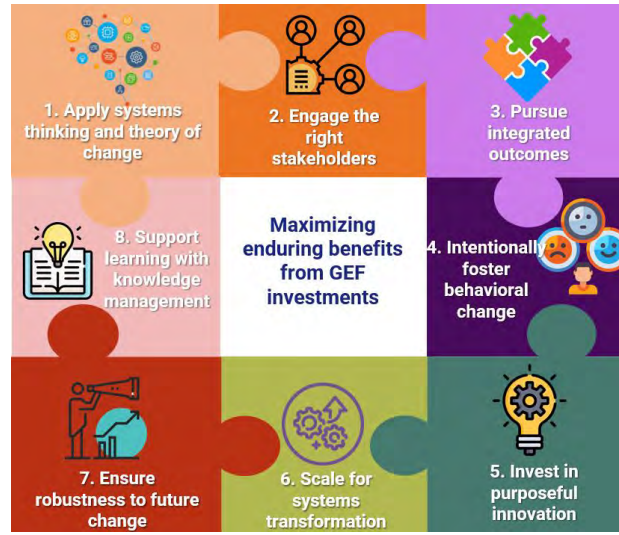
1. Apply systems thinking and theory of change

2. Engage the right stakeholders

3. Pursue integrated outcomes

8. Support learning with knowledge management

Maximizing enduring benefits from GEF investments

4. Intentionally foster behavioral change

7. Ensure robustness to future change

6. Scale for systems transformation

5. Invest in purposeful innovation